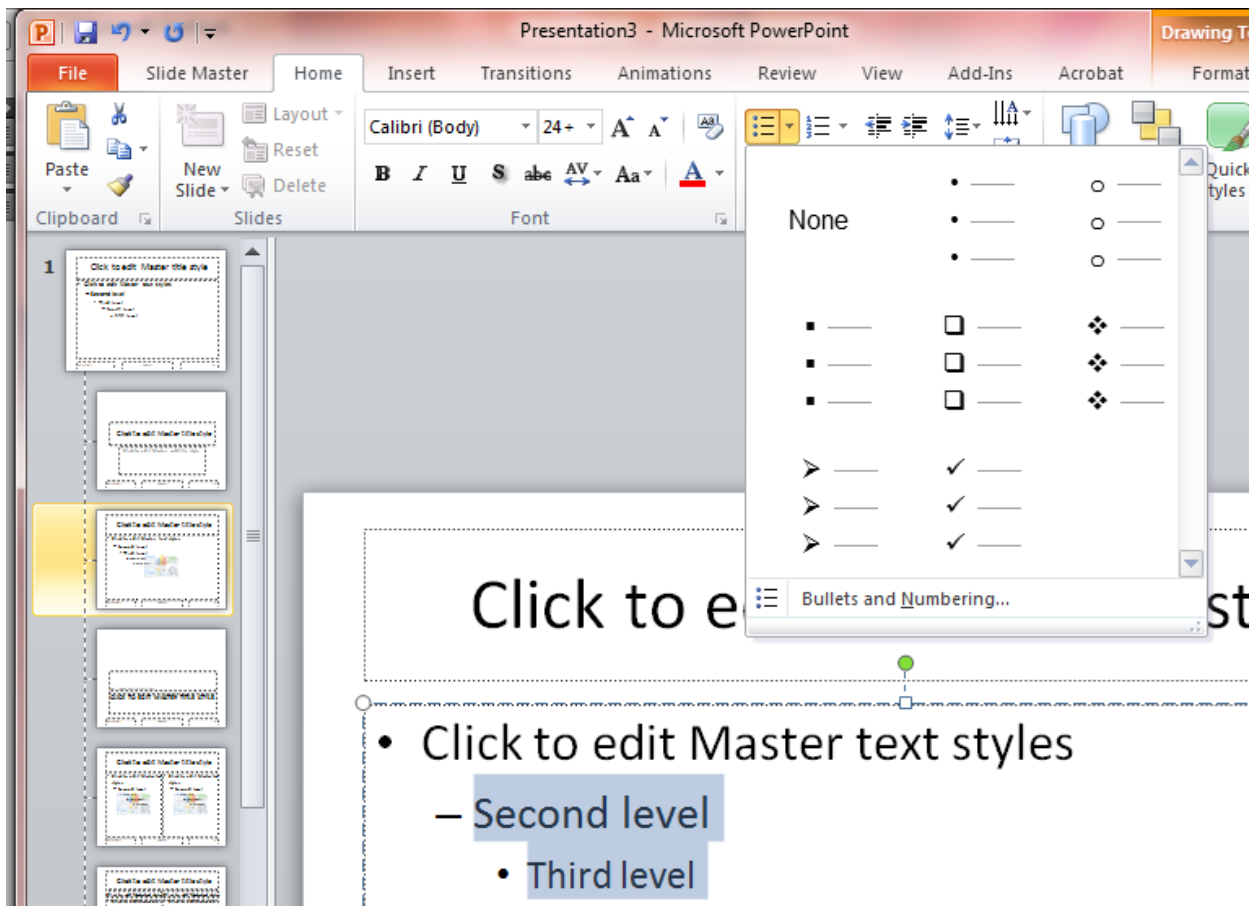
Presentation3 - Microsoft PowerPoint

Drawing T

File | Slide Master | Home | Insert | Transitions | Animations | Review | View | Add-Ins | Acrobat | Format

Paste

Clipboard

New Slide

Layout

Reset

Delete

Slides

Calibri (Body) 24+

B I U S abc AV Aa A

Font

Quick Styles

None

Bullets and Numbering...

1

Click to edit Master title style

Click to e

st

• Click to edit Master text styles

– Second level

• Third level